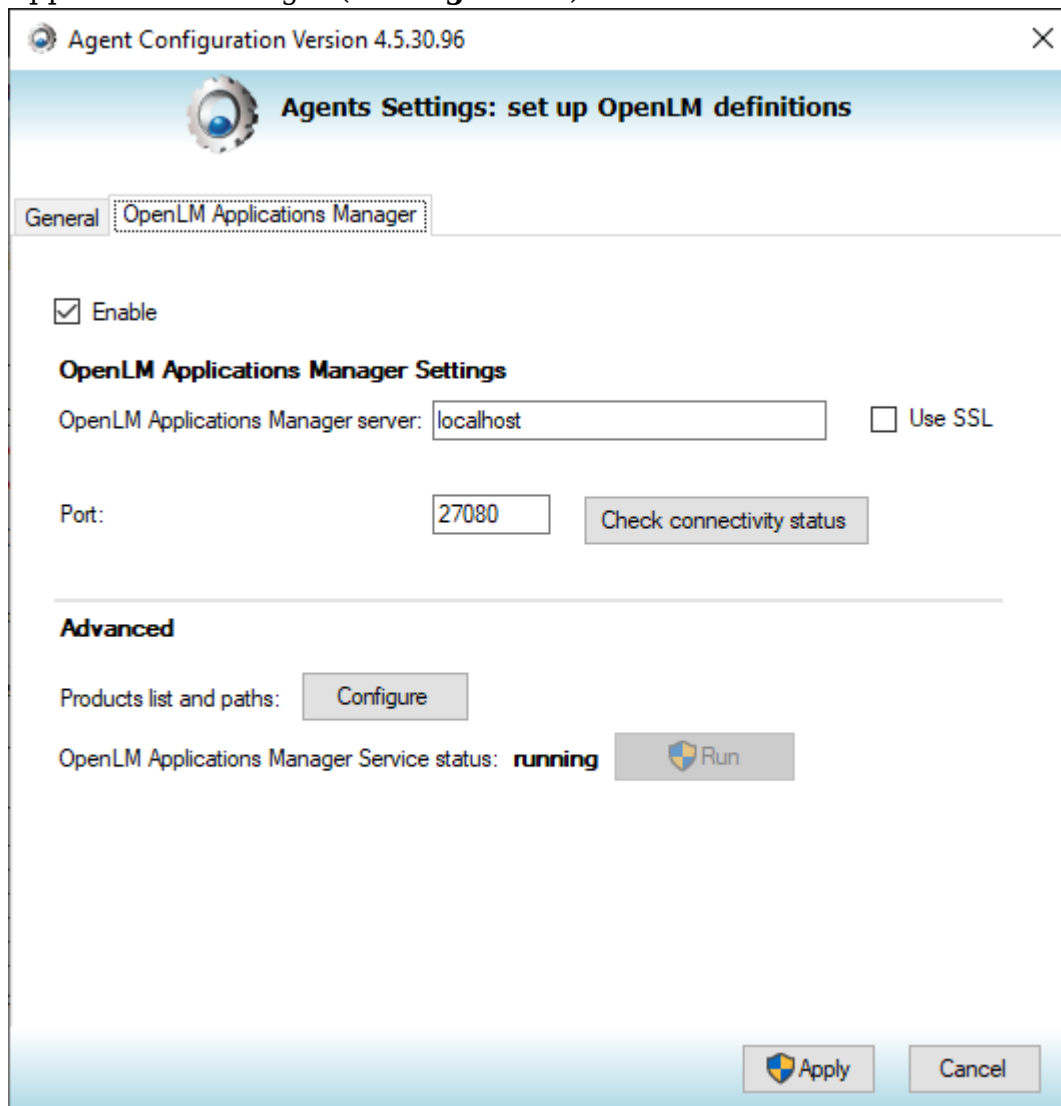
Agent Configuration Version 4.5.30.96

Agents Settings: set up OpenLM definitions

General | OpenLM Applications Manager

☑ Enable

OpenLM Applications Manager Settings

OpenLM Applications Manager server: localhost

☐ Use SSL

Port: 27080

Check connectivity status

Advanced

Products list and paths: Configure

OpenLM Applications Manager Service status: running

Run

Apply

Cancel